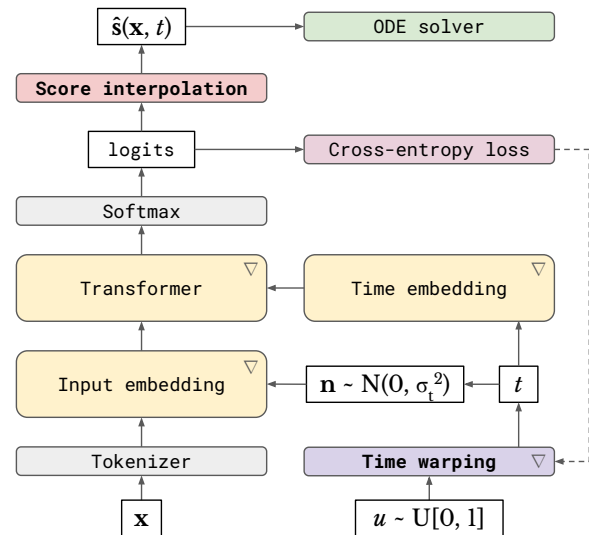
$\hat{\mathbf{s}}(\mathbf{x}, t)$

ODE solver

Score interpolation

logits

Cross-entropy loss

Softmax

Transformer

Time embedding

Input embedding

$\mathbf{n} \sim N(0, \sigma_t^2)$

$t$

Tokenizer

Time warping

$\mathbf{x}$

$u \sim U[0, 1]$